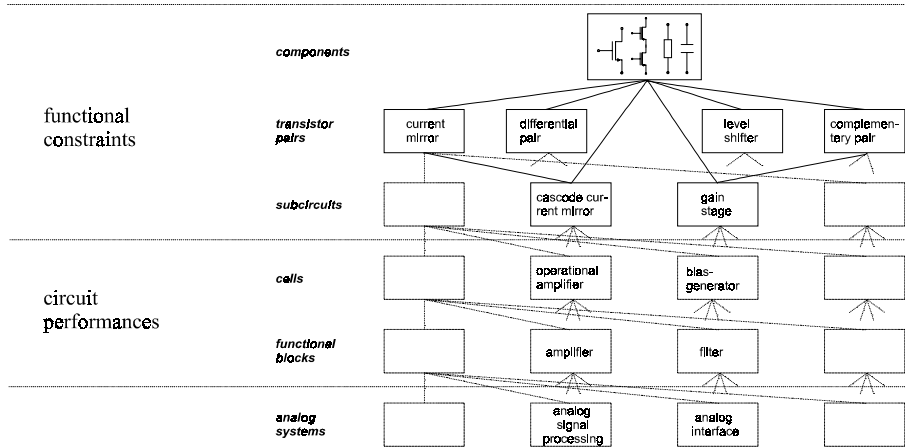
components

functional constraints

transistor pairs

current mirror

differential pair

level shifter

complementary pair

subcircuits

cascode current mirror

gain stage

cells

circuit performances

operational amplifier

bias-generator

functional blocks

amplifier

filter

analog systems

analog signal processing

analog interface